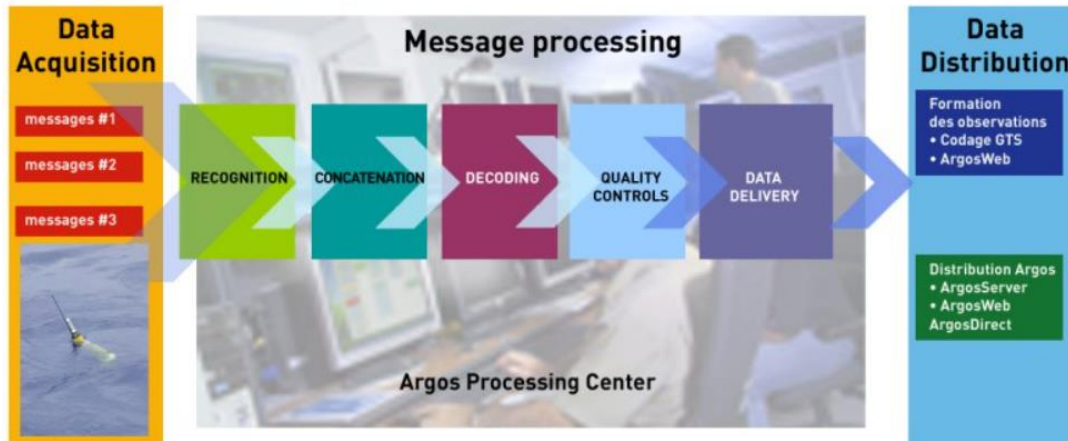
Data Acquisition

messages #1

messages #2

messages #3

Message processing

RECOGNITION

CONCATENATION

DECODING

QUALITY CONTROLS

DATA DELIVERY

Argos Processing Center

Data Distribution

Formation des observations
• Codage GTS
• ArgosWeb

Distribution Argos
• ArgosServer
• ArgosWeb
ArgosDirect